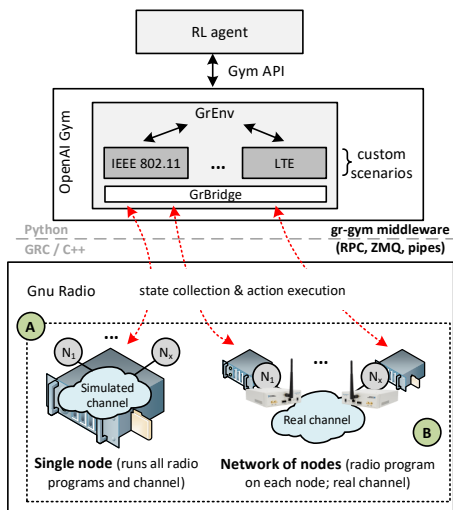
RL agent

Gym API

OpenAI Gym

GrEnv

IEEE 802.11

...

LTE

custom scenarios

GrBridge

Python

GRC / C++

gr-gym middleware
(RPC, ZMQ, pipes)

Gnu Radio

state collection & action execution

A

...

$N_1$

$N_x$

Simulated channel

...

$N_1$

$N_x$

Real channel

B

**Single node** (runs all radio programs and channel)

**Network of nodes** (radio program on each node; real channel)